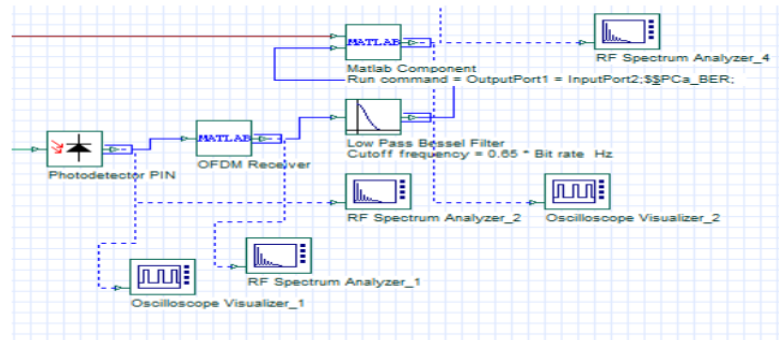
MATLAB

RF Spectrum Analyzer_4

Matlab Component
Run command = OutputPort1 = InputPort2;$$PCa_BER;

MATLAB

Low Pass Bessel Filter
Cutoff frequency = 0.65 * Bit rate Hz

Photodetector PIN

OFDM Receiver

RF Spectrum Analyzer_2

Oscilloscope Visualizer_2

RF Spectrum Analyzer_1

Oscilloscope Visualizer_1